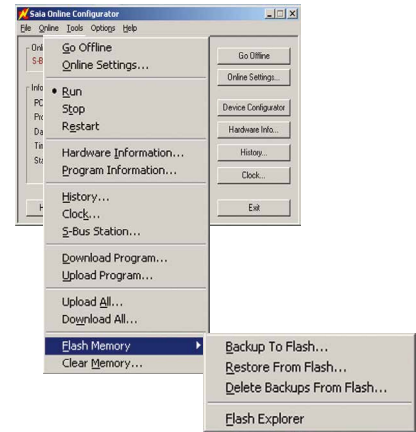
Saia Online Configurator

File Online Tools Options Help

Onl

S-B

Info

PC

Pro

Da

Tin

Sta

H

Go Offline
Online Settings...
Run
Stop
Restart
Hardware Information...
Program Information...
History...
Clock...
S-Bus Station...
Download Program...
Upload Program...
Upload All...
Download All...
Flash Memory
Clear Memory...

Backup To Flash...
Restore From Flash...
Delete Backups From Flash...
Flash Explorer

Go Offline
Online Settings...
Device Configurator
Hardware Info...
History...
Clock...
Exit